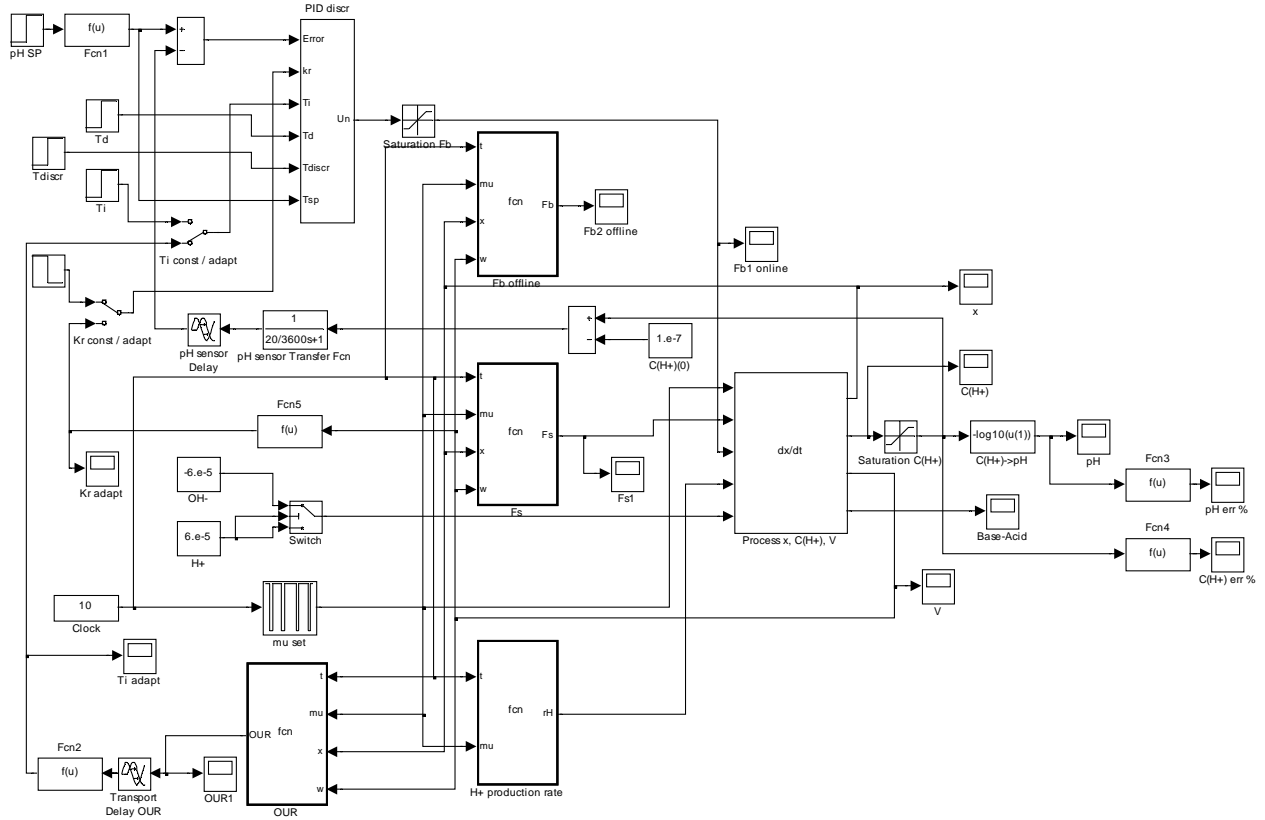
pH SP
f(u)
Fcn1
+
−
PID discr
Error
kr
Ti
Td
Tdiscr
Tsp
Un
Td
Tdiscr
Ti
Ti const / adapt
Saturation Fb
t
mu
x
w
fcn
Fb
Fb offline
Fb2 offline
Fb1 online
x
Kr const / adapt
pH sensor Delay
1
20/3600s+1
pH sensor Transfer Fcn
+
−
1.e-7
C(H+)(0)
C(H+)
t
mu
x
w
fcn
Fs
Fs
Fs1
Fcn5
f(u)
Kr adapt
-6.e-5
OH-
6.e-5
H+
Switch
dx/dt
Process x, C(H+), V
Saturation C(H+)
-log10(u(1))
C(H+)->pH
pH
Fcn3
f(u)
pH err %
Base-Acid
Fcn4
f(u)
C(H+) err %
10
Clock
mu set
V
Ti adapt
t
mu
x
w
OUR
fcn
OUR
t
mu
fcn
rH
H+ production rate
Fcn2
f(u)
Transport Delay OUR
OUR1